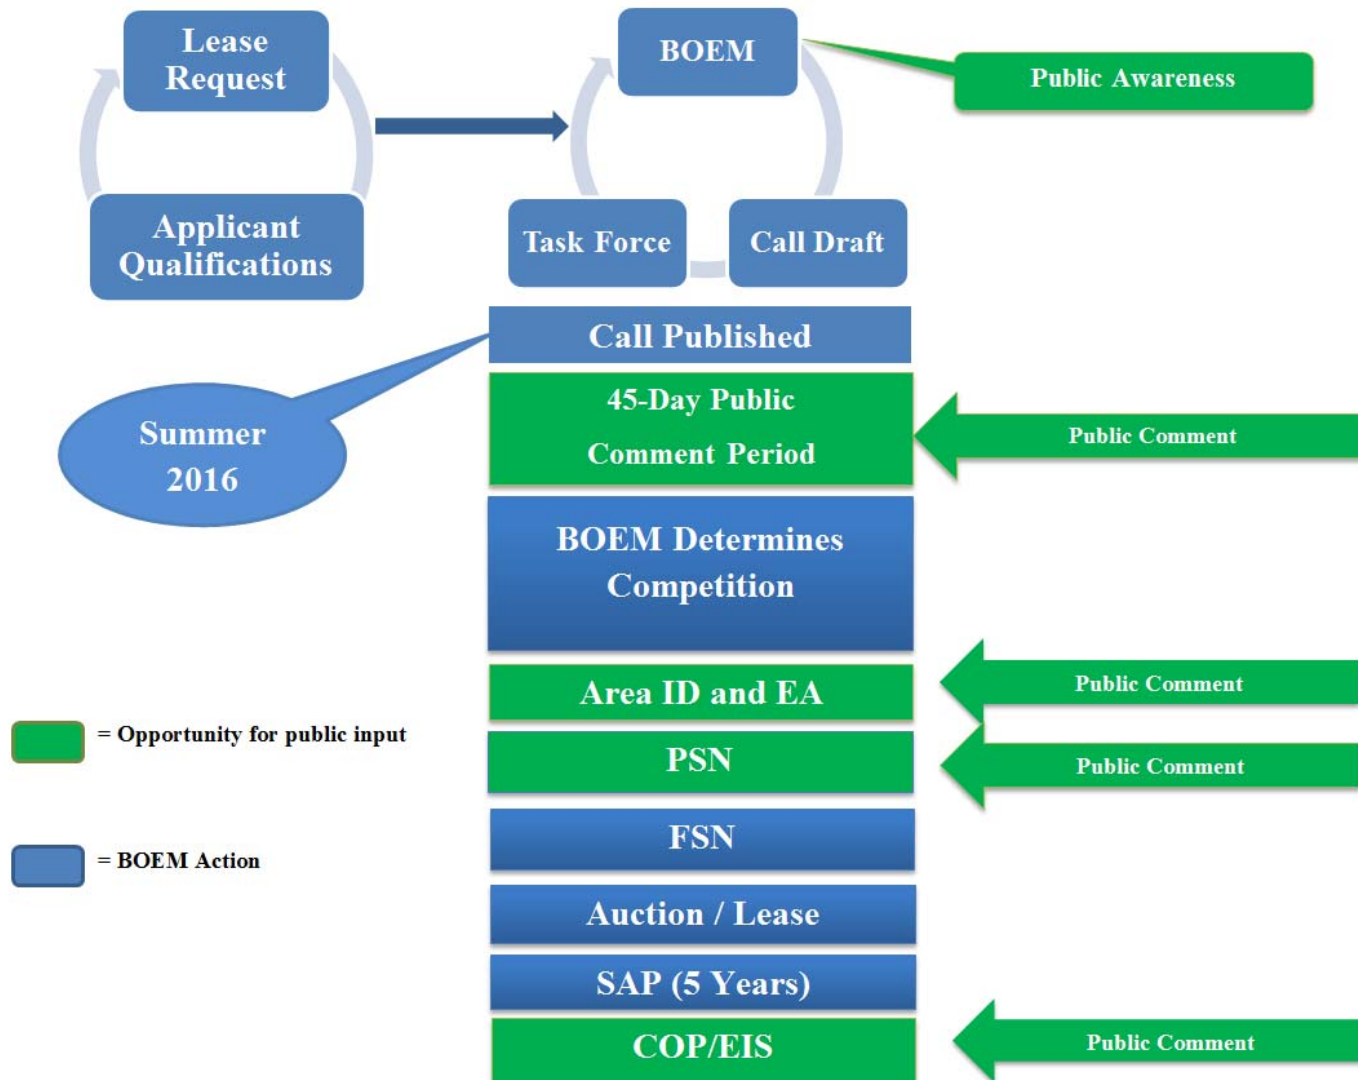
Lease Request

Applicant Qualifications

BOEM

Public Awareness

Task Force

Call Draft

Call Published

Summer 2016

45-Day Public Comment Period

Public Comment

BOEM Determines Competition

Area ID and EA

Public Comment

= Opportunity for public input

PSN

Public Comment

= BOEM Action

FSN

Auction / Lease

SAP (5 Years)

COP/EIS

Public Comment